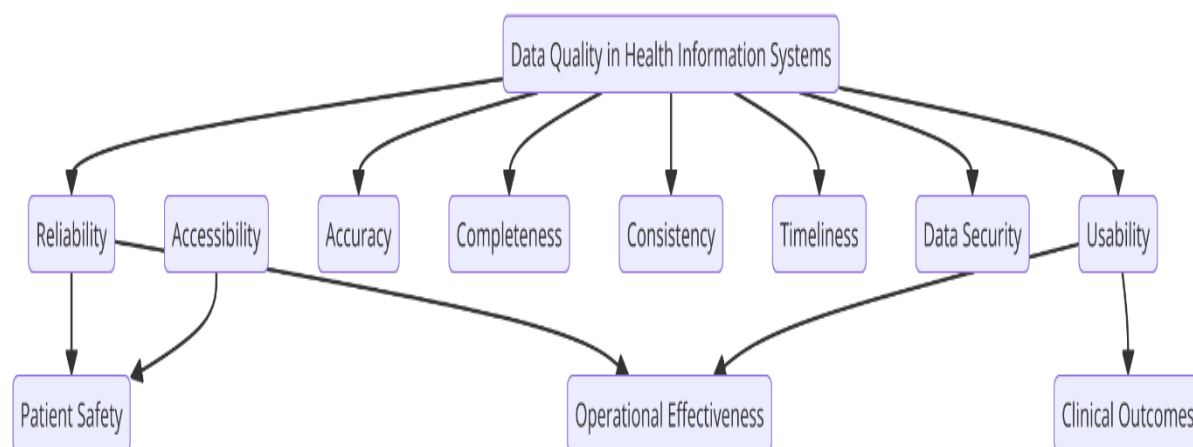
Data Quality in Health Information Systems

Reliability

Accessibility

Accuracy

Completeness

Consistency

Timeliness

Data Security

Usability

Patient Safety

Operational Effectiveness

Clinical Outcomes